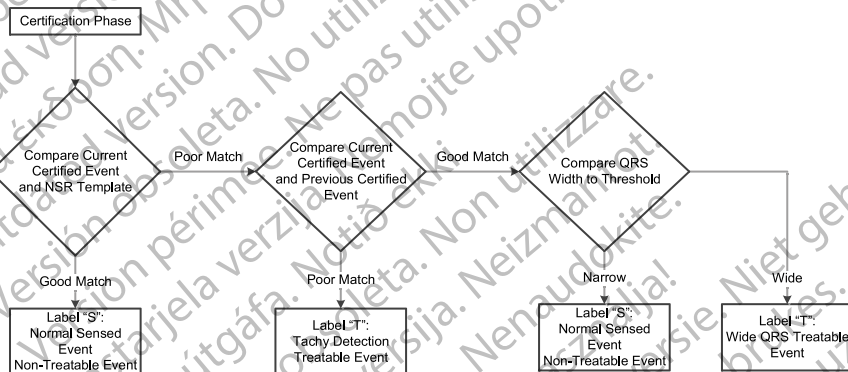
Certification Phase

Compare Current Certified Event and NSR Template

Poor Match

Compare Current Certified Event and Previous Certified Event

Good Match

Compare QRS Width to Threshold

Good Match

Label "S": Normal Sensed Event Non-Treatable Event

Poor Match

Label "T": Tachy Detection Treatable Event

Narrow

Label "S": Normal Sensed Event Non-Treatable Event

Wide

Label "T": Wide QRS Treatable Event